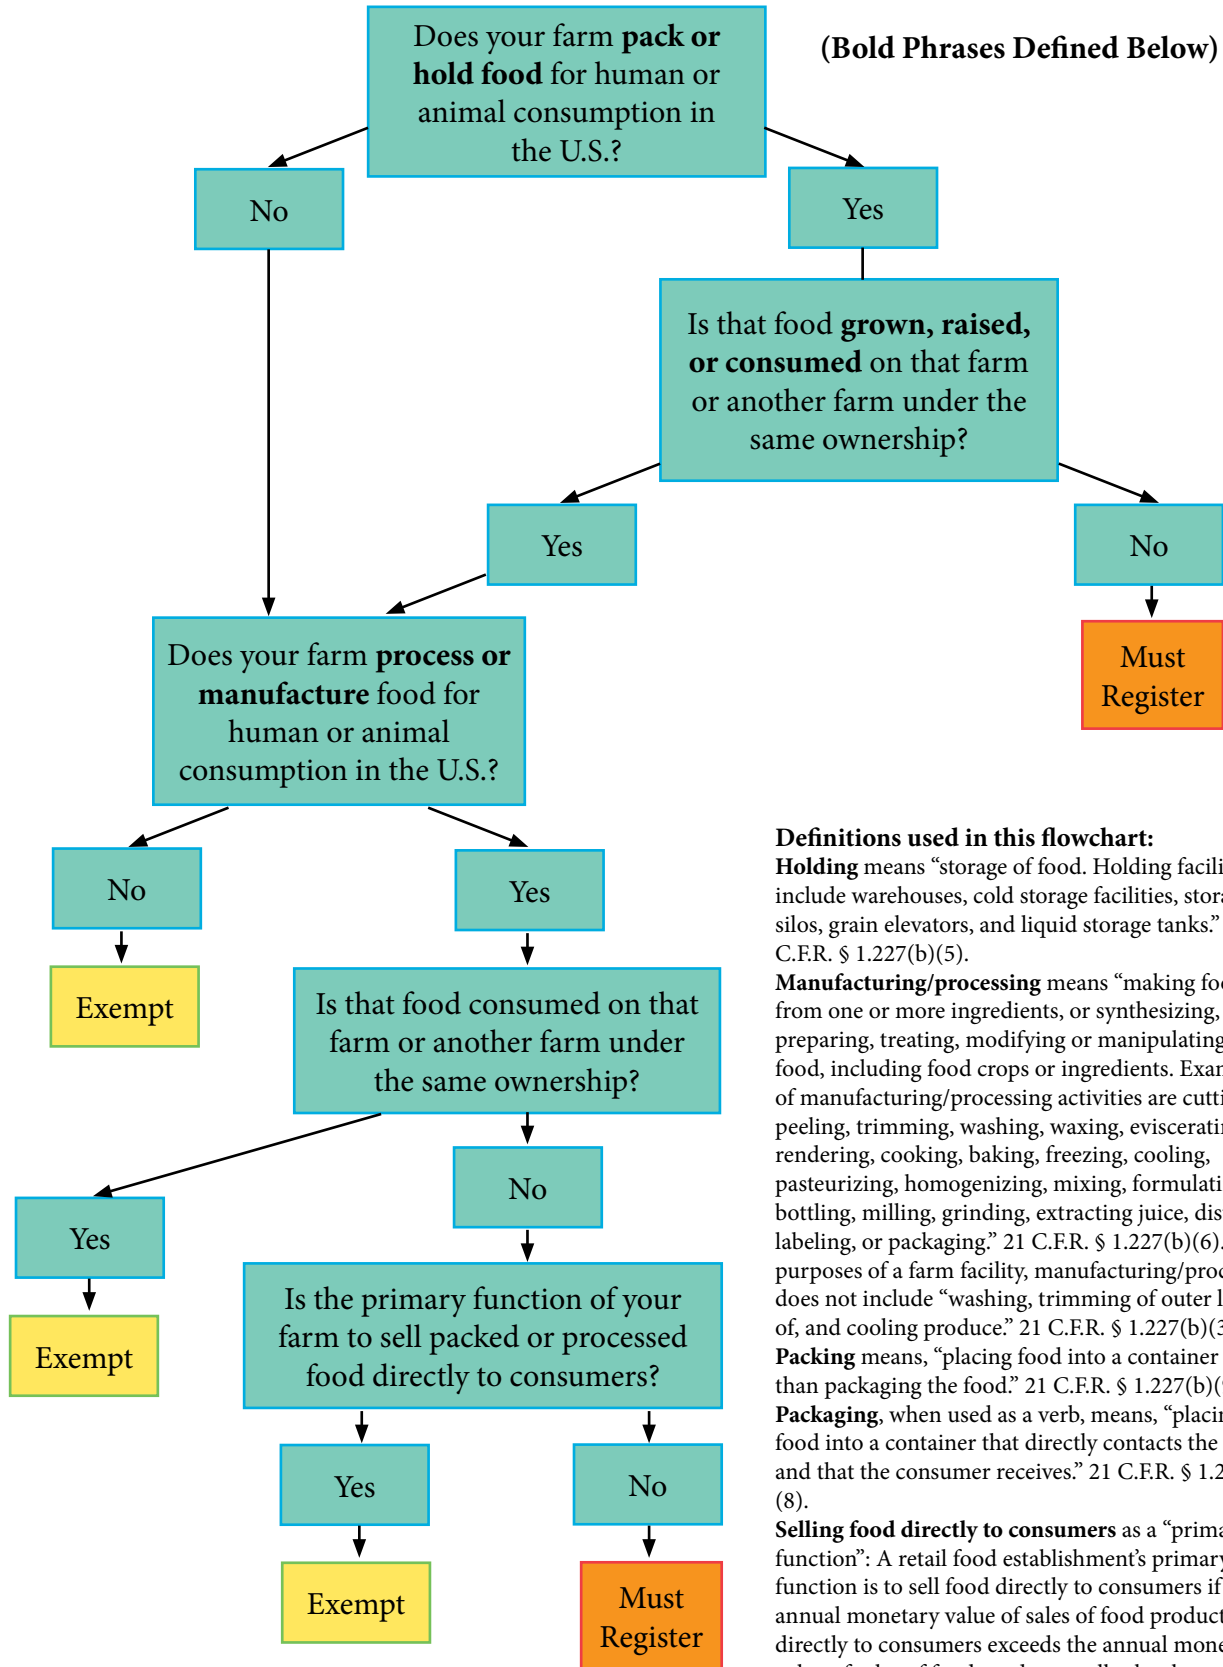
Does your farm **pack or hold food** for human or animal consumption in the U.S.?

(Bold Phrases Defined Below)

No

Yes

Is that food **grown, raised, or consumed** on that farm or another farm under the same ownership?

Yes

No

Must Register

Does your farm **process or manufacture** food for human or animal consumption in the U.S.?

No

Exempt

Yes

Is that food consumed on that farm or another farm under the same ownership?

Yes

Exempt

No

Is the primary function of your farm to sell packed or processed food directly to consumers?

Yes

Exempt

No

Must Register

**Definitions used in this flowchart:**
**Holding** means "storage of food. Holding facili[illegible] include warehouses, cold storage facilities, stor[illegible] silos, grain elevators, and liquid storage tanks." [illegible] C.F.R. § 1.227(b)(5).
**Manufacturing/processing** means "making foo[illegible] from one or more ingredients, or synthesizing, preparing, treating, modifying or manipulating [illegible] food, including food crops or ingredients. Exa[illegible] of manufacturing/processing activities are cutt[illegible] peeling, trimming, washing, waxing, eviscerati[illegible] rendering, cooking, baking, freezing, cooling, pasteurizing, homogenizing, mixing, formulati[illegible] bottling, milling, grinding, extracting juice, dis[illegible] labeling, or packaging." 21 C.F.R. § 1.227(b)(6). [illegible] purposes of a farm facility, manufacturing/proc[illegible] does not include "washing, trimming of outer l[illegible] of, and cooling produce." 21 C.F.R. § 1.227(b)(3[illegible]
**Packing** means, "placing food into a container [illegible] than packaging the food." 21 C.F.R. § 1.227(b)([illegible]
**Packaging**, when used as a verb, means, "placi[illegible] food into a container that directly contacts the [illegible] and that the consumer receives." 21 C.F.R. § 1.2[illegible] (8).
**Selling food directly to consumers** as a "prima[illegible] function": A retail food establishment's primary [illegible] function is to sell food directly to consumers if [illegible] annual monetary value of sales of food product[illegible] directly to consumers exceeds the annual mone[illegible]